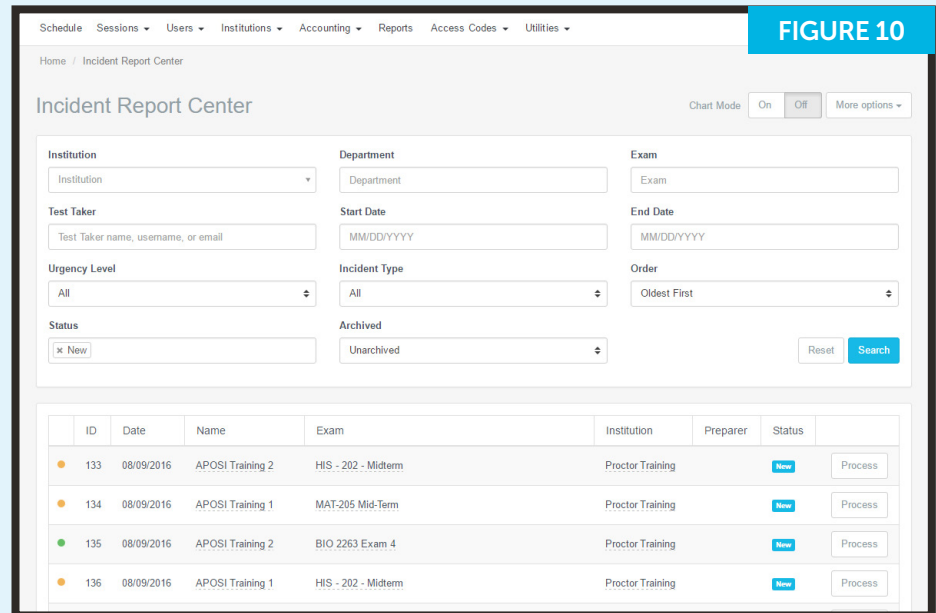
Schedule Sessions ▾ Users ▾ Institutions ▾ Accounting ▾ Reports Access Codes ▾ Utilities ▾

FIGURE 10

Home / Incident Report Center

Incident Report Center

Chart Mode On Off More options ▾

Institution
Institution

Department
Department

Exam
Exam

Test Taker
Test Taker name, username, or email

Start Date
MM/DD/YYYY

End Date
MM/DD/YYYY

Urgency Level
All

Incident Type
All

Order
Oldest First

Status
× New

Archived
Unarchived

Reset Search

| | ID | Date | Name | Exam | Institution | Preparer | Status | |
|---|---|---|---|---|---|---|---|---|
| | 133 | 08/09/2016 | APOSI Training 2 | HIS - 202 - Midterm | Proctor Training | | New | Process |
| | 134 | 08/09/2016 | APOSI Training 1 | MAT-205 Mid-Term | Proctor Training | | New | Process |
| | 135 | 08/09/2016 | APOSI Training 2 | BIO 2263 Exam 4 | Proctor Training | | New | Process |
| | 136 | 08/09/2016 | APOSI Training 1 | HIS - 202 - Midterm | Proctor Training | | New | Process |